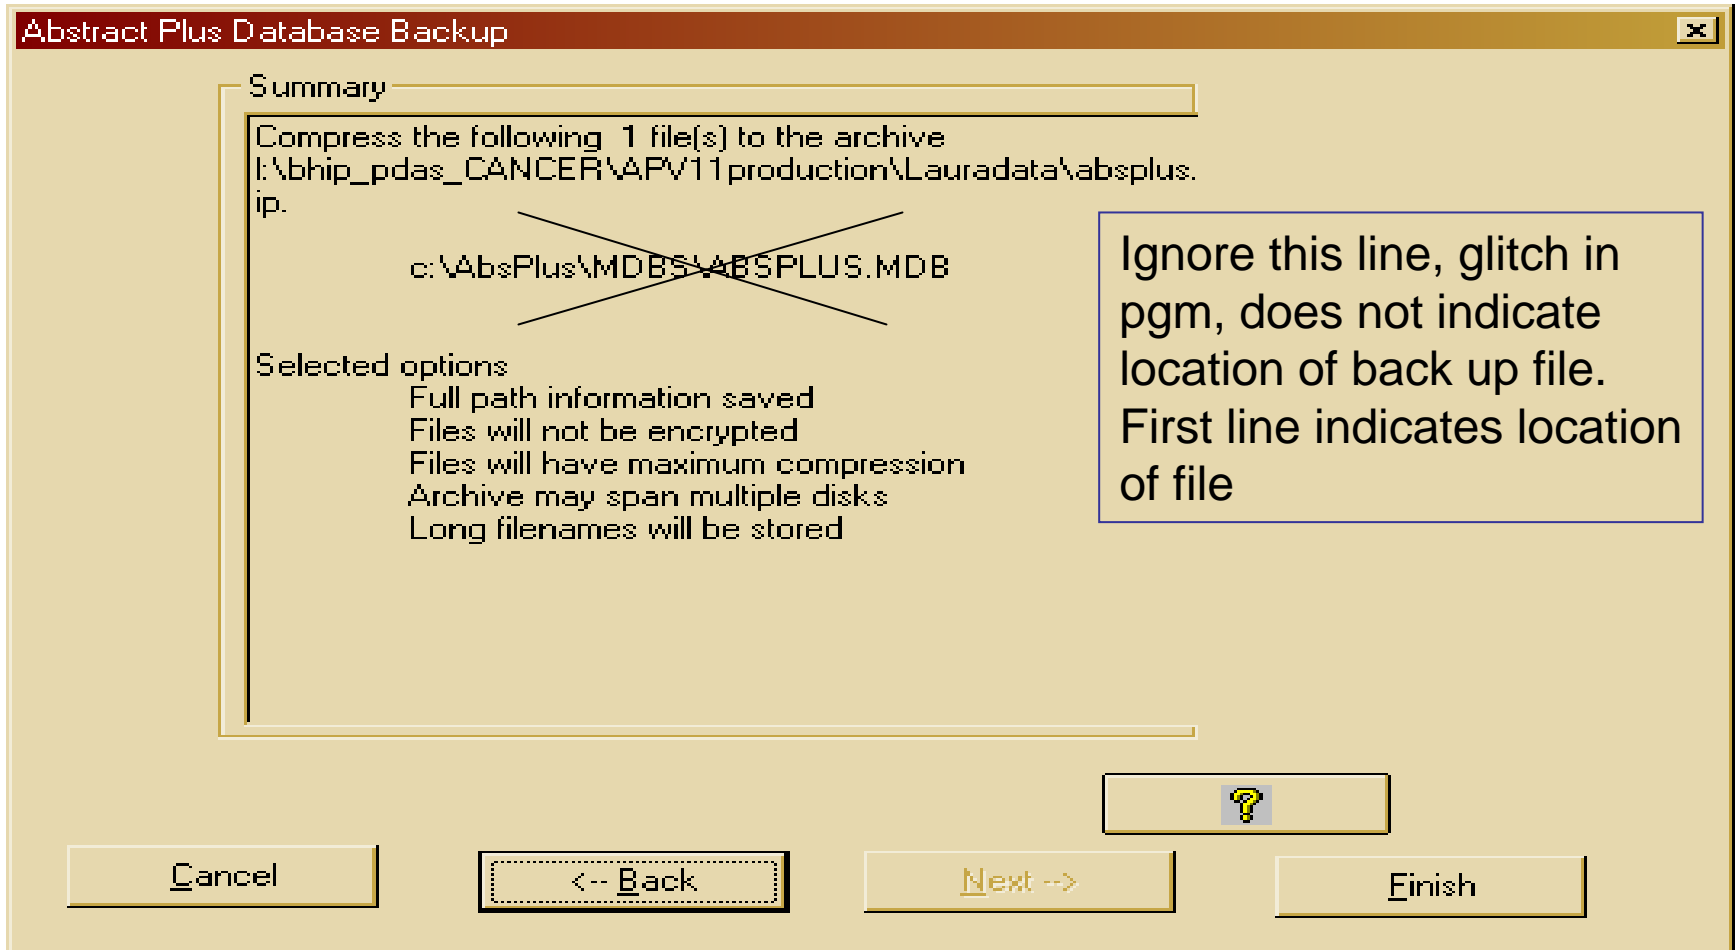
Abstract Plus Database Backup

Summary

Compress the following 1 file(s) to the archive I:\bhip_pdas_CANCER\APV11production\Lauradata\absplus.ip.

c:\AbsPlus\MDBS\ABSPLUS.MDB

Selected options
Full path information saved
Files will not be encrypted
Files will have maximum compression
Archive may span multiple disks
Long filenames will be stored

Ignore this line, glitch in pgm, does not indicate location of back up file. First line indicates location of file

?

Cancel

<-- Back

Next -->

Finish